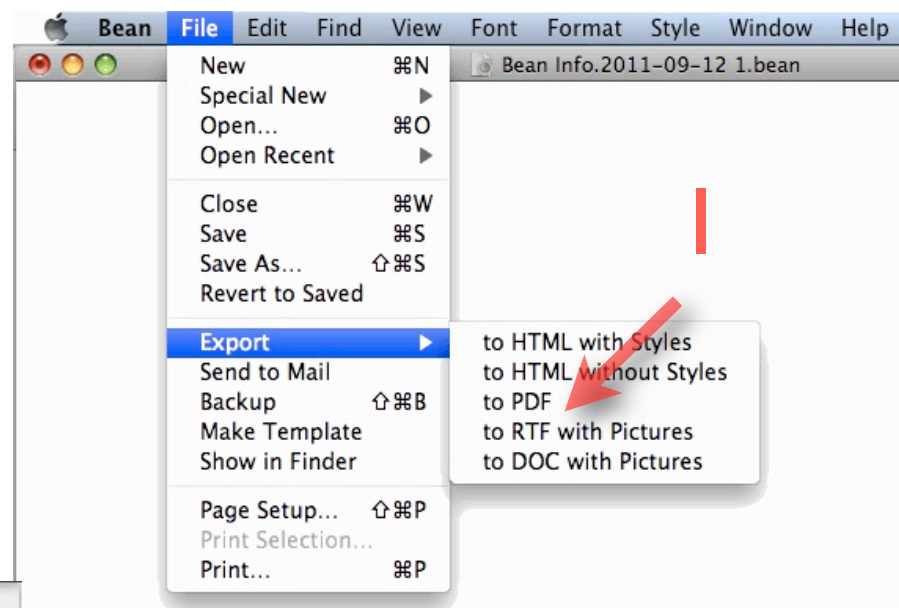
Bean File Edit Find View Font Format Style Window Help

Bean Info.2011-09-12 1.bean

New ⌘N
Special New
Open... ⌘O
Open Recent

Close ⌘W
Save ⌘S
Save As... ⇧⌘S
Revert to Saved

Export
Send to Mail
Backup ⇧⌘B
Make Template
Show in Finder

Page Setup... ⇧⌘P
Print Selection...
Print... ⌘P

to HTML with Styles
to HTML without Styles
to PDF
to RTF with Pictures
to DOC with Pictures